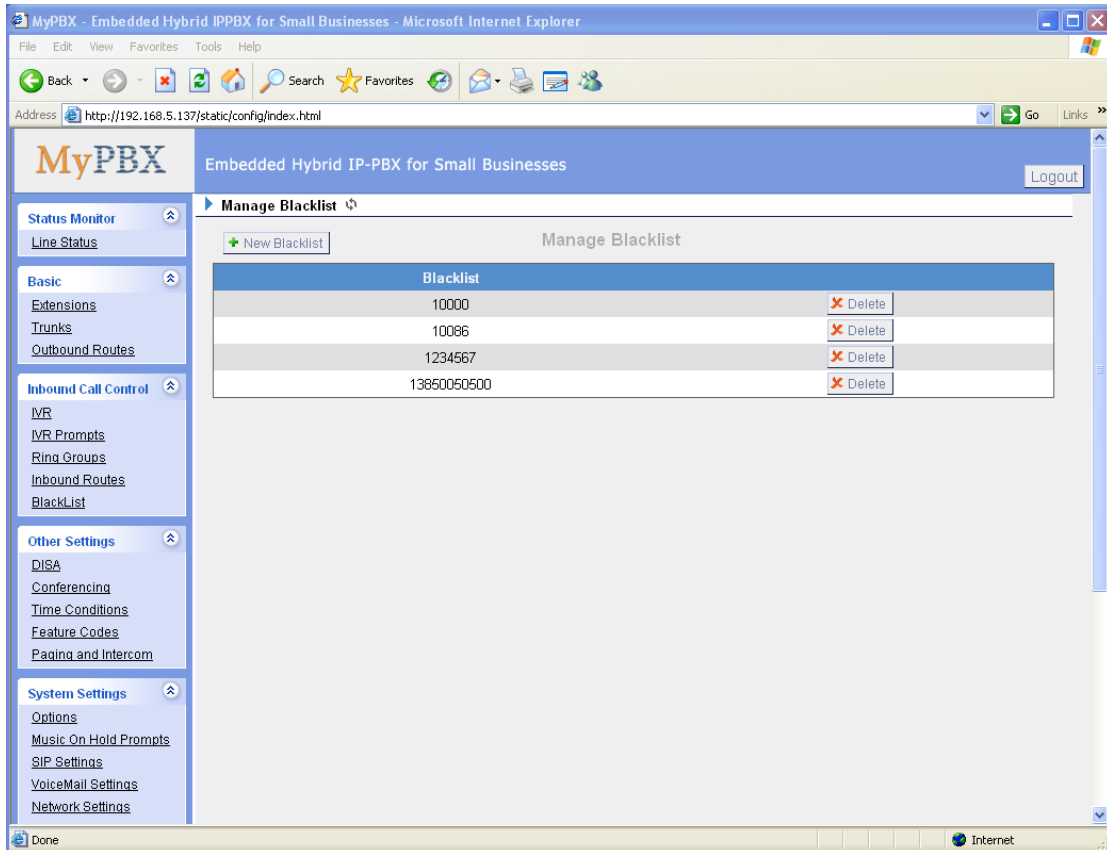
MyPBX - Embedded Hybrid IPPBX for Small Businesses - Microsoft Internet Explorer

File Edit View Favorites Tools Help

Back Search Favorites

Address http://192.168.5.137/static/config/index.html Go Links »

MyPBX

Embedded Hybrid IP-PBX for Small Businesses

Logout

Status Monitor
Line Status

Basic
Extensions
Trunks
Outbound Routes

Inbound Call Control
IVR
IVR Prompts
Ring Groups
Inbound Routes
BlackList

Other Settings
DISA
Conferencing
Time Conditions
Feature Codes
Paging and Intercom

System Settings
Options
Music On Hold Prompts
SIP Settings
VoiceMail Settings
Network Settings

Manage Blacklist

New Blacklist

Manage Blacklist

| Blacklist | |
|---|---|
| 10000 | Delete |
| 10086 | Delete |
| 1234567 | Delete |
| 13850050500 | Delete |

Done

Internet